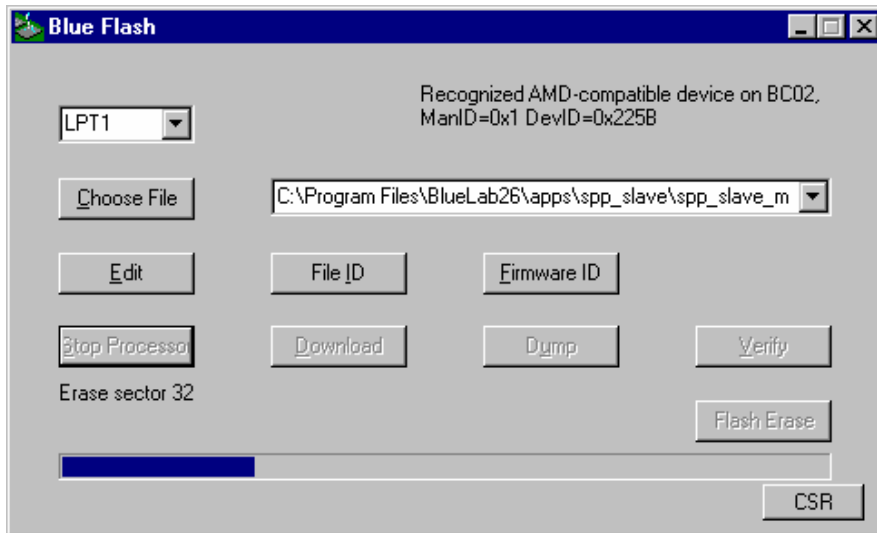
Blue Flash

Recognized AMD-compatible device on BC02, ManID=0x1 DevID=0x225B

LPT1

Choose File

C:\Program Files\BlueLab26\apps\spp_slave\spp_slave_m

Edit

File ID

Firmware ID

Stop Processor

Download

Dump

Verify

Erase sector 32

Flash Erase

CSR